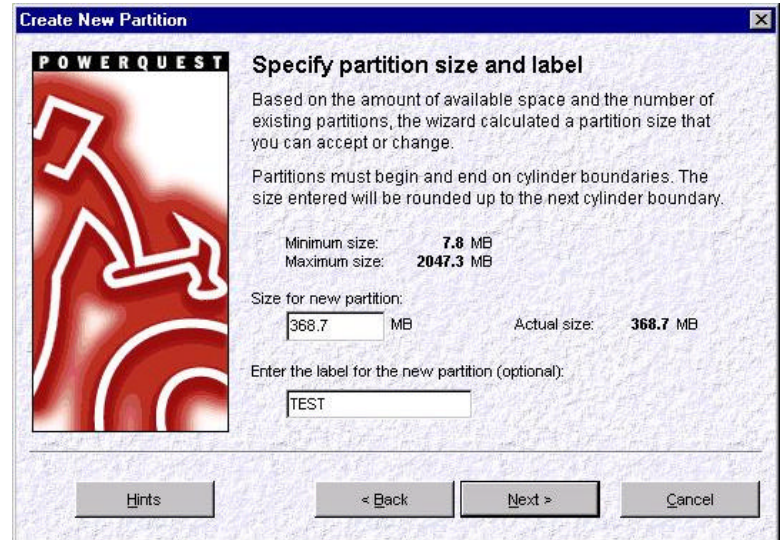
Create New Partition

POWERQUEST

Specify partition size and label

Based on the amount of available space and the number of existing partitions, the wizard calculated a partition size that you can accept or change.

Partitions must begin and end on cylinder boundaries. The size entered will be rounded up to the next cylinder boundary.

Minimum size: 7.8 MB
Maximum size: 2047.3 MB

Size for new partition:
368.7 MB Actual size: 368.7 MB

Enter the label for the new partition (optional):
TEST

Hints
< Back
Next >
Cancel